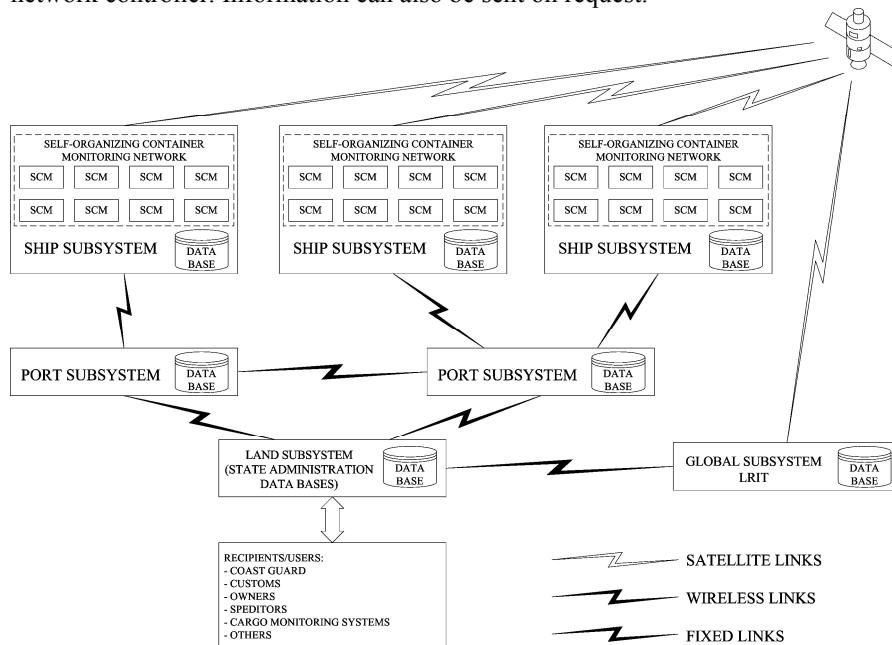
network controller. Information can also be sent on request.

SELF-ORGANIZING CONTAINER MONITORING NETWORK

| SCM | SCM | SCM | SCM |
|---|---|---|---|
| SCM | SCM | SCM | SCM |

SHIP SUBSYSTEM
DATA BASE

SELF-ORGANIZING CONTAINER MONITORING NETWORK

| SCM | SCM | SCM | SCM |
|---|---|---|---|
| SCM | SCM | SCM | SCM |

SHIP SUBSYSTEM
DATA BASE

SELF-ORGANIZING CONTAINER MONITORING NETWORK

| SCM | SCM | SCM | SCM |
|---|---|---|---|
| SCM | SCM | SCM | SCM |

SHIP SUBSYSTEM
DATA BASE

PORT SUBSYSTEM
DATA BASE

PORT SUBSYSTEM
DATA BASE

LAND SUBSYSTEM (STATE ADMINISTRATION DATA BASES)
DATA BASE

GLOBAL SUBSYSTEM LRIT
DATA BASE

RECIPIENTS/USERS:
- COAST GUARD
- CUSTOMS
- OWNERS
- SPEDITORS
- CARGO MONITORING SYSTEMS
- OTHERS

SATELLITE LINKS
WIRELESS LINKS
FIXED LINKS